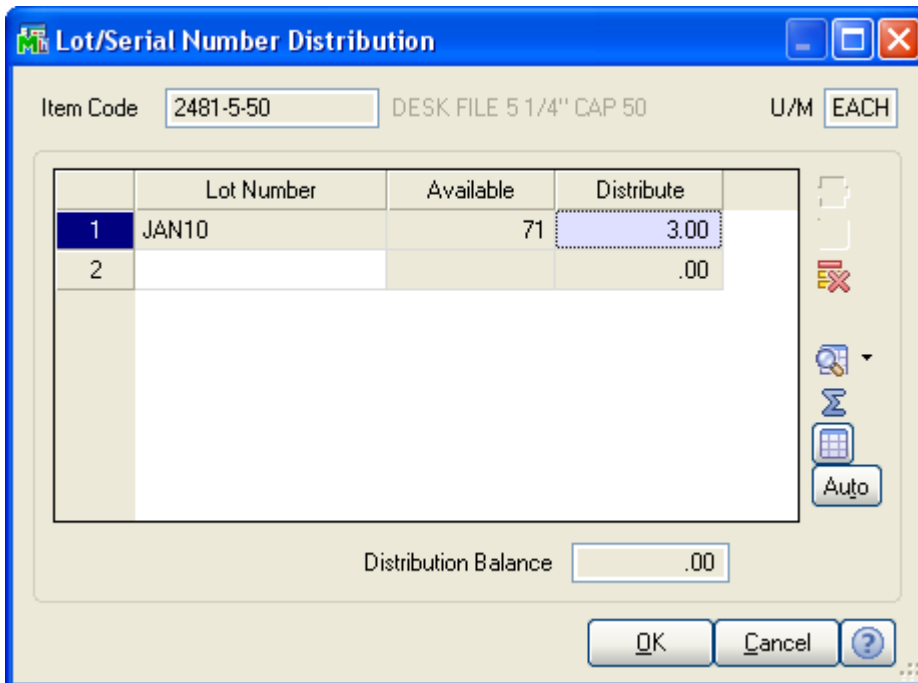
Lot/Serial Number Distribution

Item Code 2481-5-50 DESK FILE 5 1/4" CAP 50 U/M EACH

| | Lot Number | Available | Distribute |
|---|---|---|---|
| 1 | JAN10 | 71 | 3.00 |
| 2 | | | .00 |

Auto

Distribution Balance .00

OK Cancel